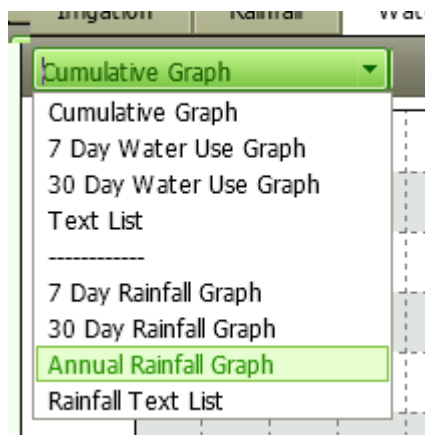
Irrigation | Rainfall | Wat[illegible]

Cumulative Graph

Cumulative Graph
7 Day Water Use Graph
30 Day Water Use Graph
Text List
------------
7 Day Rainfall Graph
30 Day Rainfall Graph
Annual Rainfall Graph
Rainfall Text List